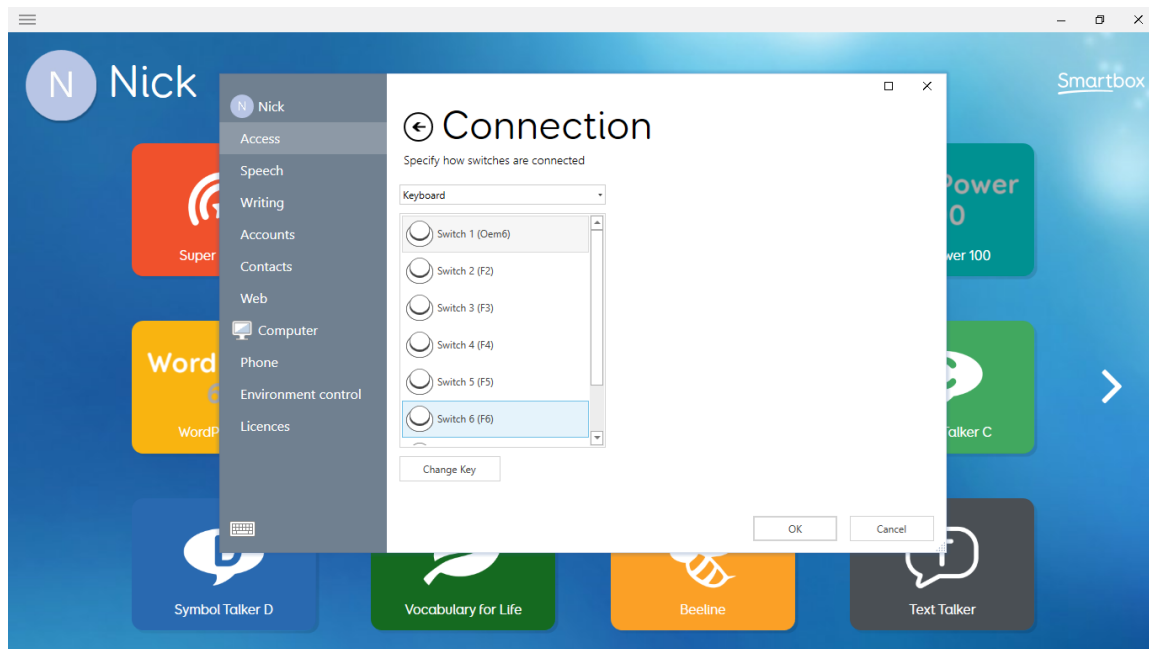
N Nick

Smartbox

N Nick

Access

Speech

Writing

Accounts

Contacts

Web

Computer

Phone

Environment control

Licences

Connection

Specify how switches are connected

Keyboard

Switch 1 (Oem6)

Switch 2 (F2)

Switch 3 (F3)

Switch 4 (F4)

Switch 5 (F5)

Switch 6 (F6)

Change Key

OK

Cancel

Super

Power
0

wer 100

Word

WordP

Talker C

Symbol Talker D

Vocabulary for Life

Beeline

Text Talker